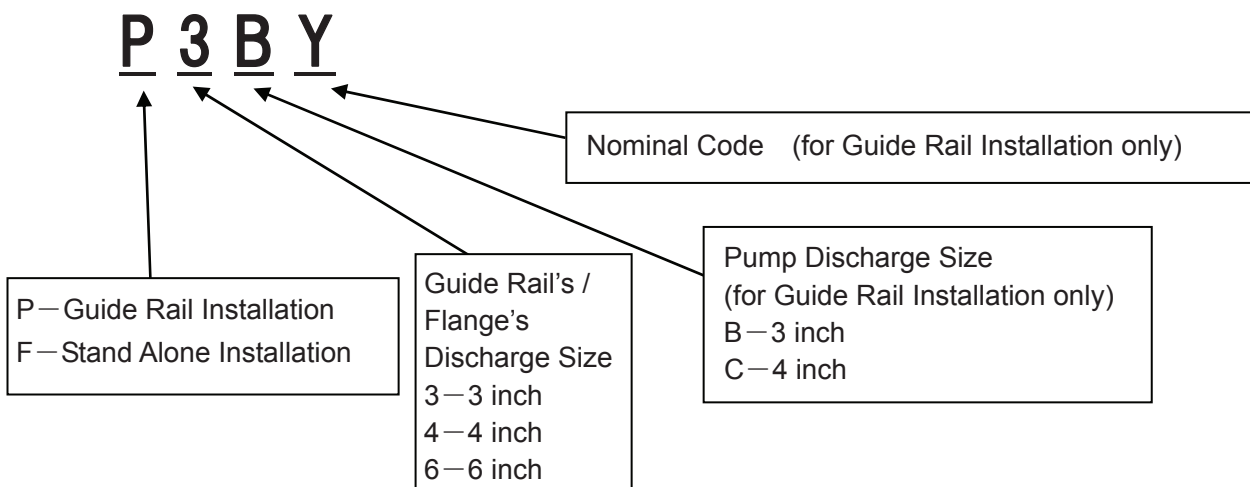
P 3 B Y

Nominal Code (for Guide Rail Installation only)

P－Guide Rail Installation
F－Stand Alone Installation

Guide Rail's / Flange's Discharge Size
3－3 inch
4－4 inch
6－6 inch

Pump Discharge Size
(for Guide Rail Installation only)
B－3 inch
C－4 inch